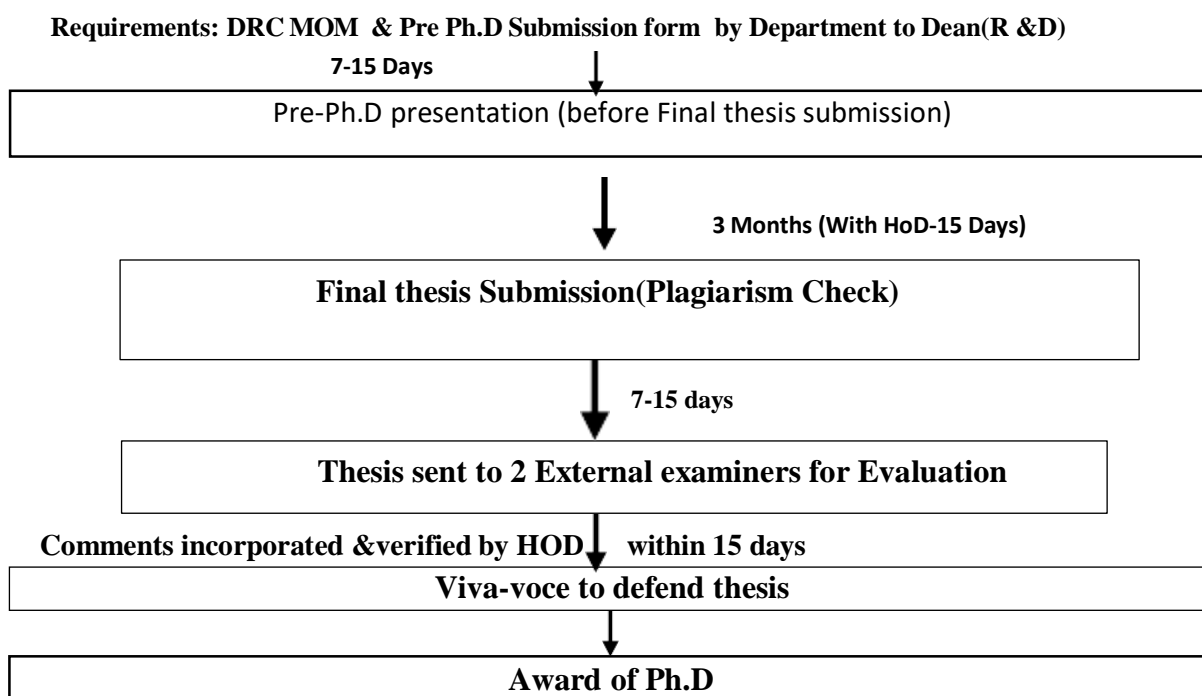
Requirements: DRC MOM & Pre Ph.D Submission form by Department to Dean(R &D)

7-15 Days

Pre-Ph.D presentation (before Final thesis submission)

3 Months (With HoD-15 Days)

Final thesis Submission(Plagiarism Check)

7-15 days

Thesis sent to 2 External examiners for Evaluation

Comments incorporated &verified by HOD within 15 days

Viva-voce to defend thesis

Award of Ph.D